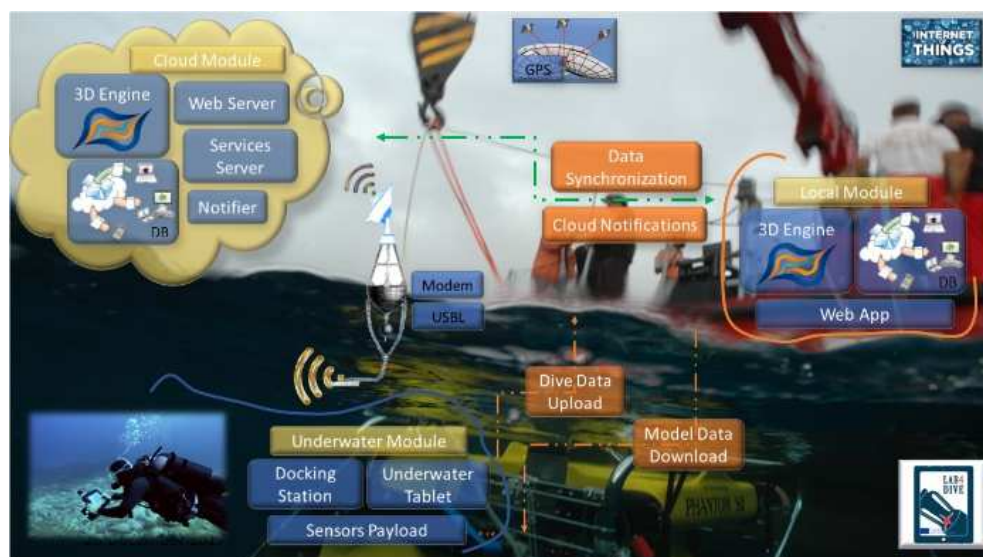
Cloud Module

3D Engine

Web Server

Services Server

DB

Notifier

GPS

INTERNET THINGS

Data Synchronization

Cloud Notifications

Local Module

3D Engine

DB

Web App

Modem

USBL

Dive Data Upload

Model Data Download

Underwater Module

Docking Station

Underwater Tablet

Sensors Payload

PHANTOM S

LAB4 DIVE